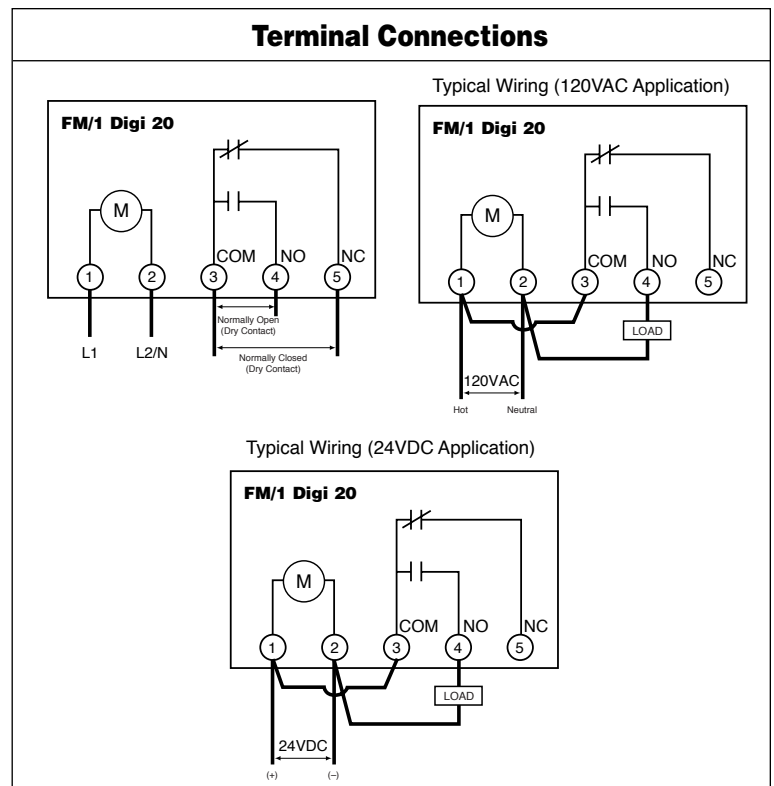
Terminal Connections

FM/1 Digi 20

M

COM NO NC

1 2 3 4 5

Normally Open (Dry Contact)

Normally Closed (Dry Contact)

L1 L2/N

Typical Wiring (120VAC Application)

FM/1 Digi 20

M

COM NO NC

1 2 3 4 5

LOAD

120VAC

Hot Neutral

Typical Wiring (24VDC Application)

FM/1 Digi 20

M

COM NO NC

1 2 3 4 5

LOAD

24VDC

(+) (–)